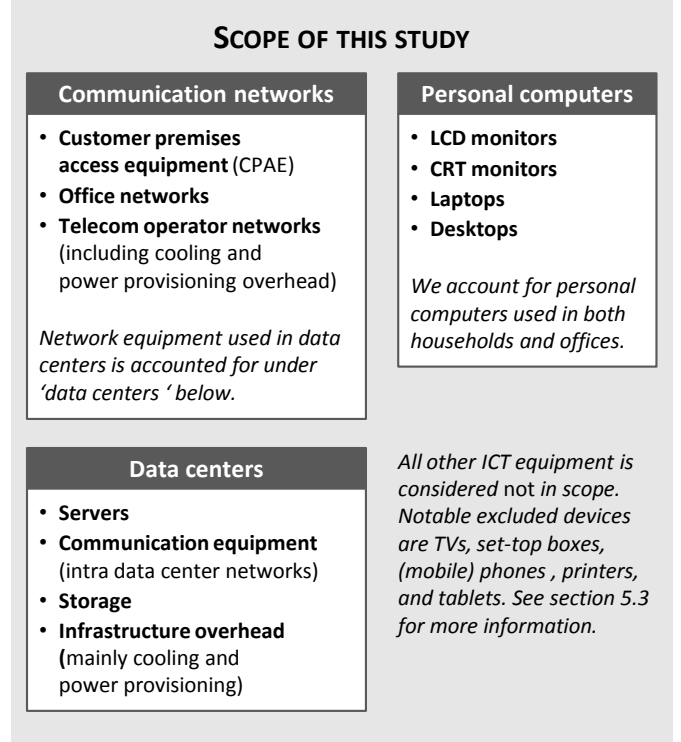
SCOPE OF THIS STUDY

Communication networks

- Customer premises access equipment (CPAE)
- Office networks
- Telecom operator networks (including cooling and power provisioning overhead)

Network equipment used in data centers is accounted for under 'data centers ' below.

Personal computers

- LCD monitors
- CRT monitors
- Laptops
- Desktops

We account for personal computers used in both households and offices.

Data centers

- Servers
- Communication equipment (intra data center networks)
- Storage
- Infrastructure overhead (mainly cooling and power provisioning)

All other ICT equipment is considered not in scope. Notable excluded devices are TVs, set-top boxes, (mobile) phones , printers, and tablets. See section 5.3 for more information.